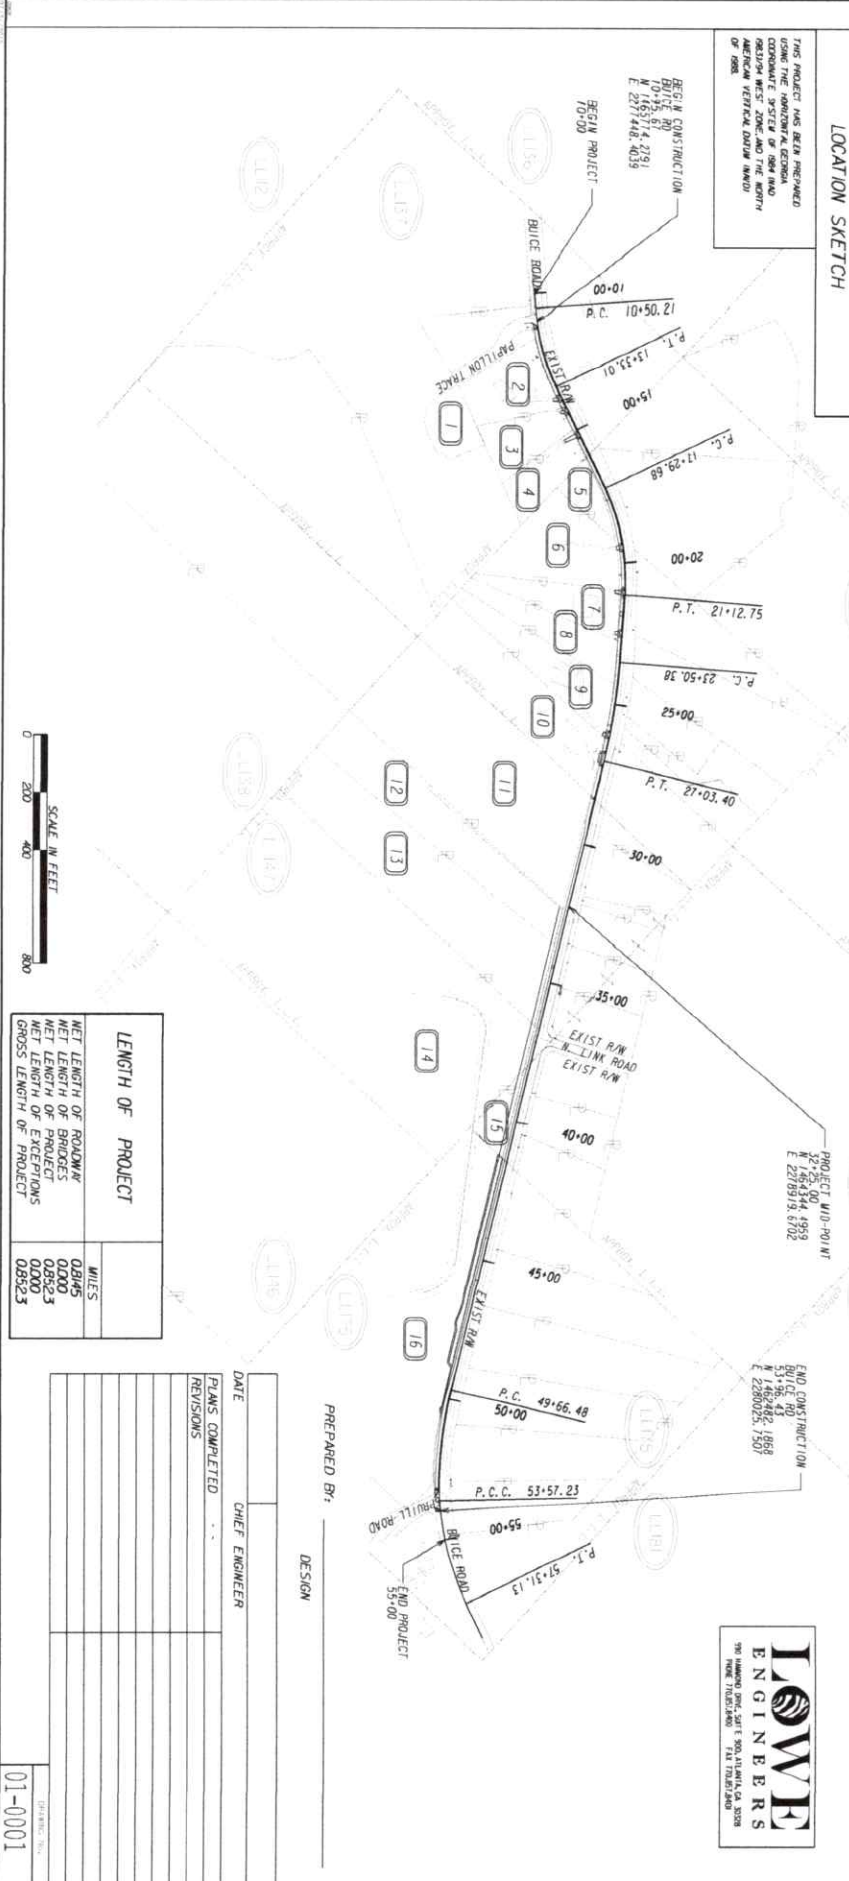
LOCATION SKETCH

THIS PROJECT HAS BEEN PREPARED USING THE HORIZONTAL GEORGIA COORDINATE SYSTEM OF 1984 NAD 1983/94 WEST ZONE AND THE NORTH AMERICAN VERTICAL DATUM (NAVD) OF 1988.

BEGIN CONSTRUCTION BUICE RD 10+55.67 N 1465714.2791 E 2277448.4039

BEGIN PROJECT 10+00

BUICE ROAD

10+00

P.C. 10+50.21

PAPILLON TRACE

EXIST R/W

P.T. 13+33.01

15+00

P.C. 17+29.68

20+00

P.T. 21+12.75

P.C. 23+50.38

25+00

P.T. 27+03.40

30+00

35+00

EXIST R/W
N. LINK ROAD
EXIST R/W

40+00

PROJECT MID-POINT 32+25.00 N 1464344.4959 E 2278919.6702

45+00

EXIST R/W

END CONSTRUCTION BUICE RD 53+96.43 N 1464482.1868 E 2280025.7507

P.C. 49+66.48
50+00

P.C.C. 53+57.23

PRUILL ROAD

55+00

BUICE ROAD

P.T. 57+31.13

END PROJECT 55+00

1 2 3 4 5 6 7 8 9 10 11 12 13 14 15 16

LL112 LL157 LL156 LL158 LL147 LL146 LL175 LL176 LL181

SCALE IN FEET
0 200 400 800

LENGTH OF PROJECT

| | MILES |
|---|---|
| NET LENGTH OF ROADWAY | 0.8145 |
| NET LENGTH OF BRIDGES | 0.000 |
| NET LENGTH OF PROJECT | 0.8523 |
| NET LENGTH OF EXCEPTIONS | 0.000 |
| GROSS LENGTH OF PROJECT | 0.8523 |

PREPARED BY:

DESIGN

DATE

CHIEF ENGINEER

PLANS COMPLETED

REVISIONS

LOWE ENGINEERS
990 HAMMOND DRIVE, SUITE 900, ATLANTA, GA 30328
PHONE 770.825.6400 FAX 770.825.6401

01-0001